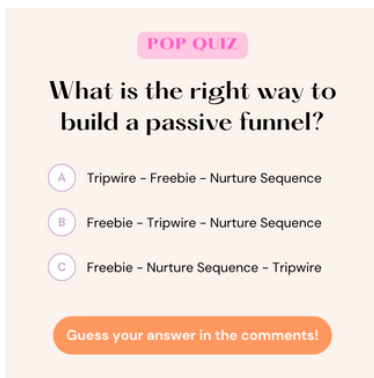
POP QUIZ

What is the right way to build a passive funnel?

A Tripwire - Freebie - Nurture Sequence

B Freebie - Tripwire - Nurture Sequence

C Freebie - Nurture Sequence - Tripwire

Guess your answer in the comments!